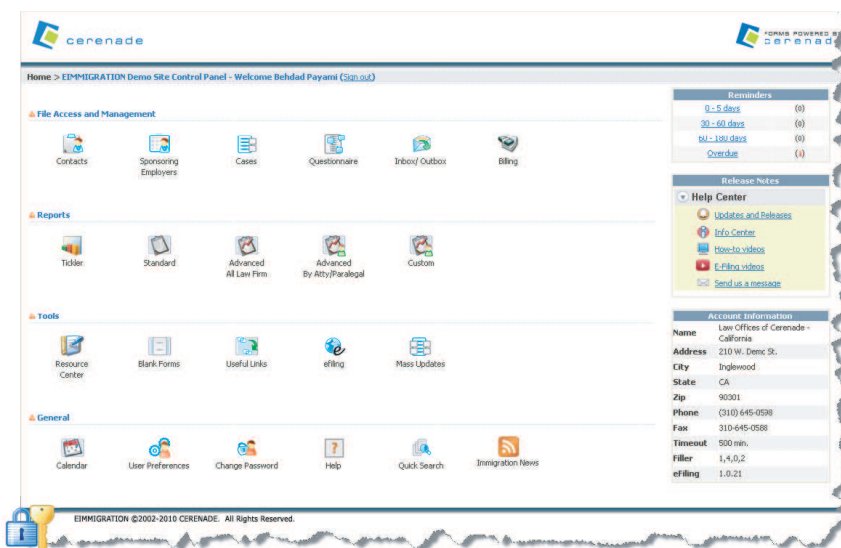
cerenade

FORMS POWERED B cerenade

Home > EIMMIGRATION Demo Site Control Panel - Welcome Behdad Payami (Sign out)

File Access and Management

Contacts
Sponsoring Employers
Cases
Questionnaire
Inbox/ Outbox
Billing

Reports

Tickler
Standard
Advanced All Law Firm
Advanced By Atty/Paralegal
Custom

Tools

Resource Center
Blank Forms
Useful Links
efiling
Mass Updates

General

Calendar
User Preferences
Change Password
Help
Quick Search
Immigration News

| Reminders | |
|---|---|
| 0 - 5 days | (0) |
| 30 - 60 days | (0) |
| 60 - 180 days | (0) |
| Overdue | (1) |

Release Notes

Help Center

Updates and Releases
Info Center
How-to videos
E-Filing videos
Send us a message

| Account Information | |
|---|---|
| Name | Law Offices of Cerenade - California |
| Address | 210 W. Demc St. |
| City | Inglewood |
| State | CA |
| Zip | 90301 |
| Phone | (310) 645-0598 |
| Fax | 310-645-0588 |
| Timeout | 500 min. |
| Filler | 1,4,0,2 |
| eFiling | 1.0.21 |

EIMMIGRATION ©2002-2010 CERENADE. All Rights Reserved.